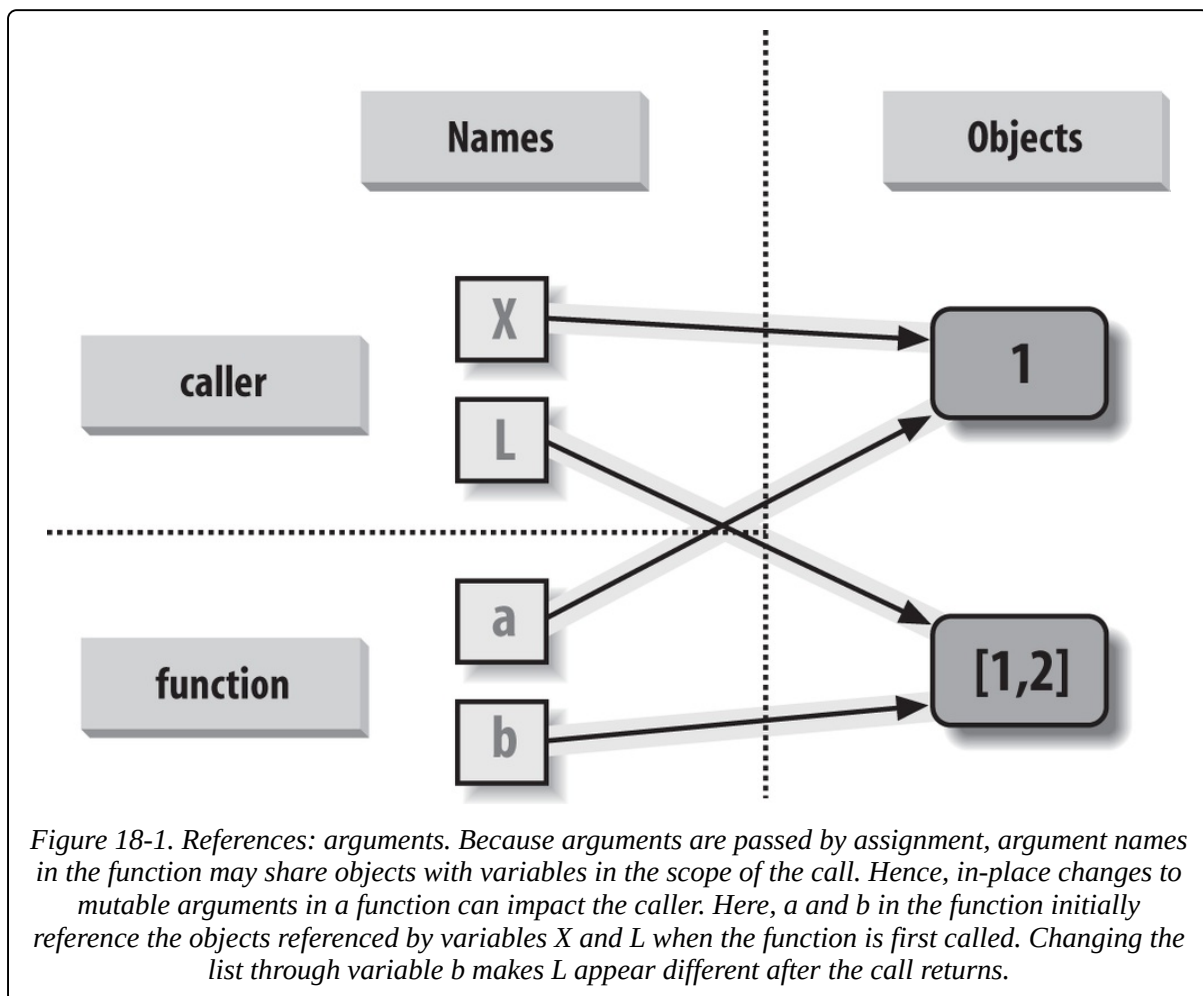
Names

Objects

X

caller

1

L

a

function

[1,2]

b

Figure 18-1. References: arguments. Because arguments are passed by assignment, argument names in the function may share objects with variables in the scope of the call. Hence, in-place changes to mutable arguments in a function can impact the caller. Here, a and b in the function initially reference the objects referenced by variables X and L when the function is first called. Changing the list through variable b makes L appear different after the call returns.